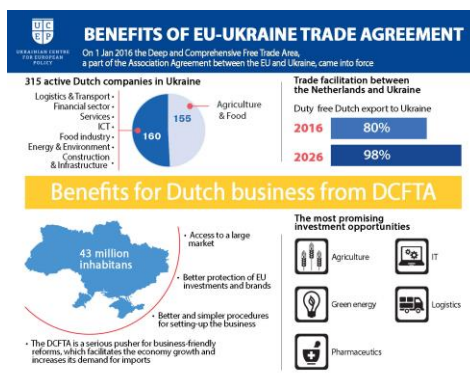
UCEP
UKRAINIAN CENTRE FOR EUROPEAN POLICY

BENEFITS OF EU-UKRAINE TRADE AGREEMENT

On 1 Jan 2016 the Deep and Comprehensive Free Trade Area, a part of the Association Agreement between the EU and Ukraine, came into force

315 active Dutch companies in Ukraine

Logistics & Transport
Financial sector
Services
ICT
Food industry
Energy & Environment
Construction & Infrastructure

160
155

Agriculture & Food

Trade facilitation between the Netherlands and Ukraine

Duty free Dutch export to Ukraine

| 2016 | 80% |
|---|---|
| 2026 | 98% |

Benefits for Dutch business from DCFTA

43 million inhabitans

Access to a large market

Better protection of EU investments and brands

Better and simpler procedures for setting-up the business

The DCFTA is a serious pusher for business-friendly reforms, which facilitates the economy growth and increases its demand for imports

The most promising investment opportunities

Agriculture
IT
Green energy
Logistics
Pharmaceutics